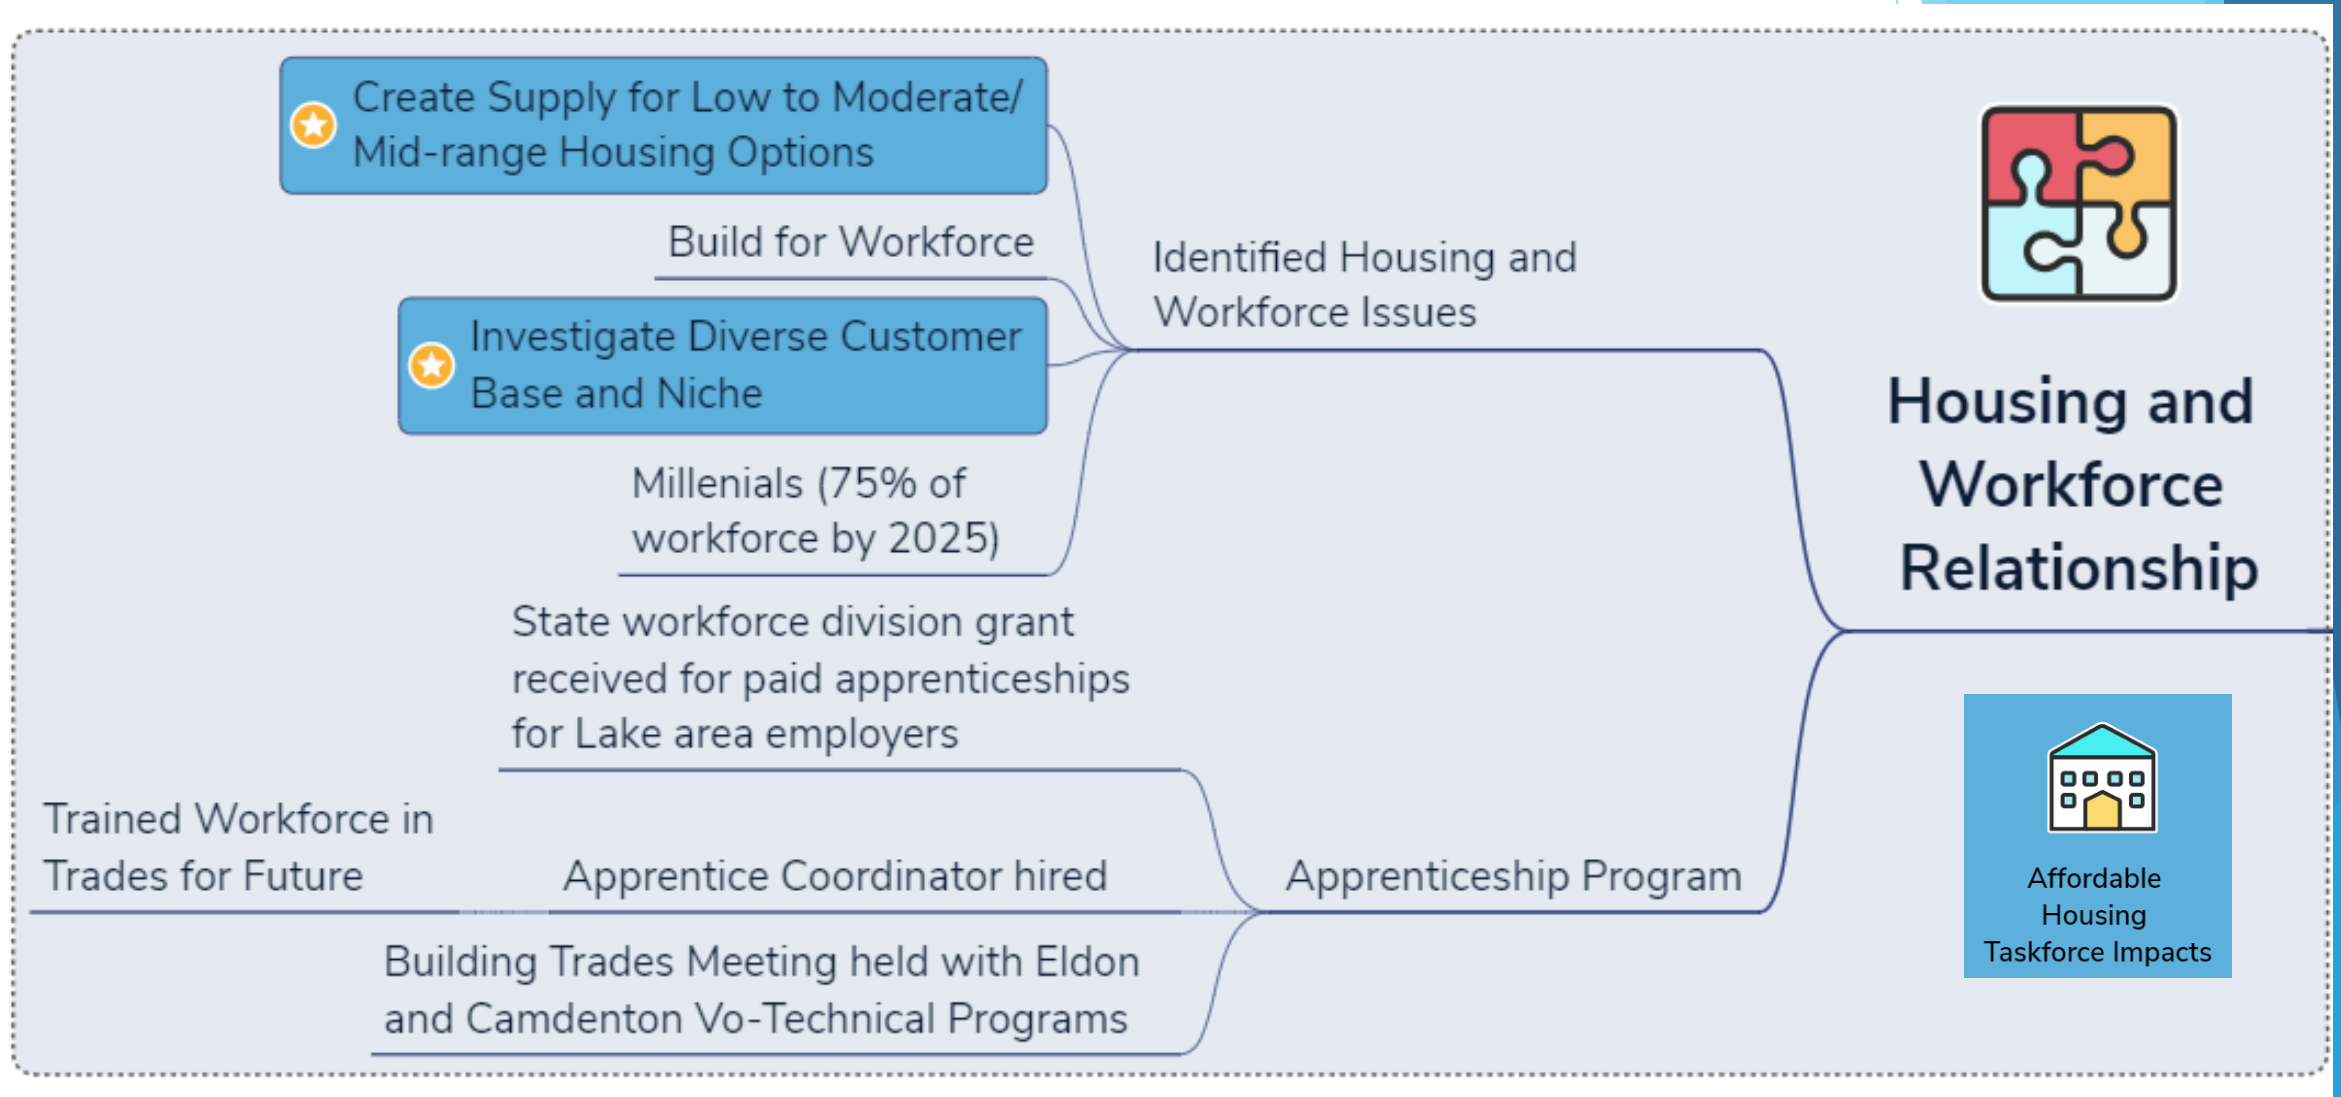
Housing and Workforce Relationship

Identified Housing and Workforce Issues

Create Supply for Low to Moderate/ Mid-range Housing Options

Build for Workforce

Investigate Diverse Customer Base and Niche

Millenials (75% of workforce by 2025)

Apprenticeship Program

State workforce division grant received for paid apprenticeships for Lake area employers

Apprentice Coordinator hired

Trained Workforce in Trades for Future

Building Trades Meeting held with Eldon and Camdenton Vo-Technical Programs

Affordable Housing Taskforce Impacts